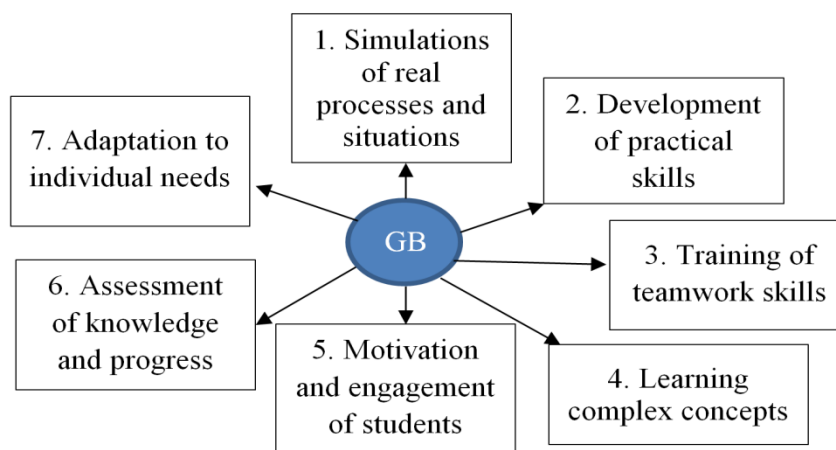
GB

1. Simulations of real processes and situations

2. Development of practical skills

3. Training of teamwork skills

4. Learning complex concepts

5. Motivation and engagement of students

6. Assessment of knowledge and progress

7. Adaptation to individual needs